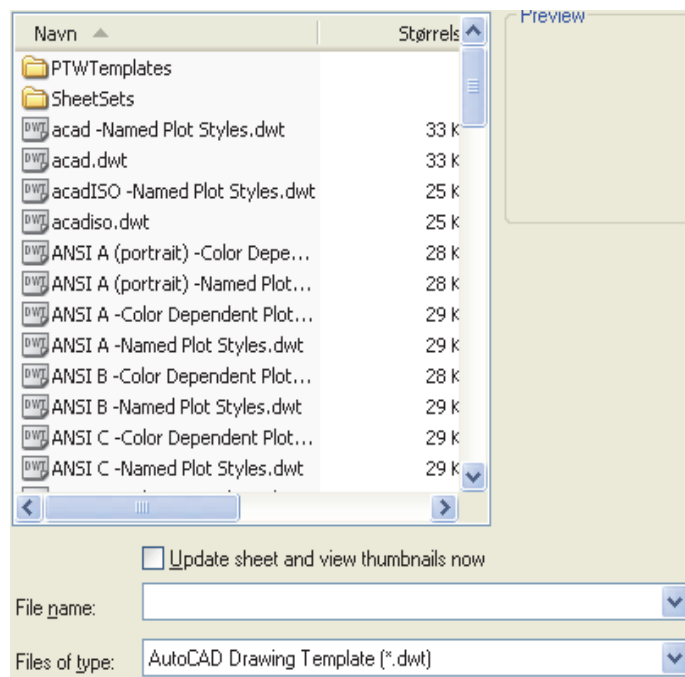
| Navn | Størrels |
|---|---|
| PTWTemplates | |
| SheetSets | |
| acad -Named Plot Styles.dwt | 33 K |
| acad.dwt | 33 K |
| acadISO -Named Plot Styles.dwt | 25 K |
| acadiso.dwt | 25 K |
| ANSI A (portrait) -Color Depe... | 28 K |
| ANSI A (portrait) -Named Plot... | 28 K |
| ANSI A -Color Dependent Plot... | 29 K |
| ANSI A -Named Plot Styles.dwt | 29 K |
| ANSI B -Color Dependent Plot... | 28 K |
| ANSI B -Named Plot Styles.dwt | 29 K |
| ANSI C -Color Dependent Plot... | 29 K |
| ANSI C -Named Plot Styles.dwt | 29 K |

Preview

Update sheet and view thumbnails now

File name:

Files of type: AutoCAD Drawing Template (*.dwt)